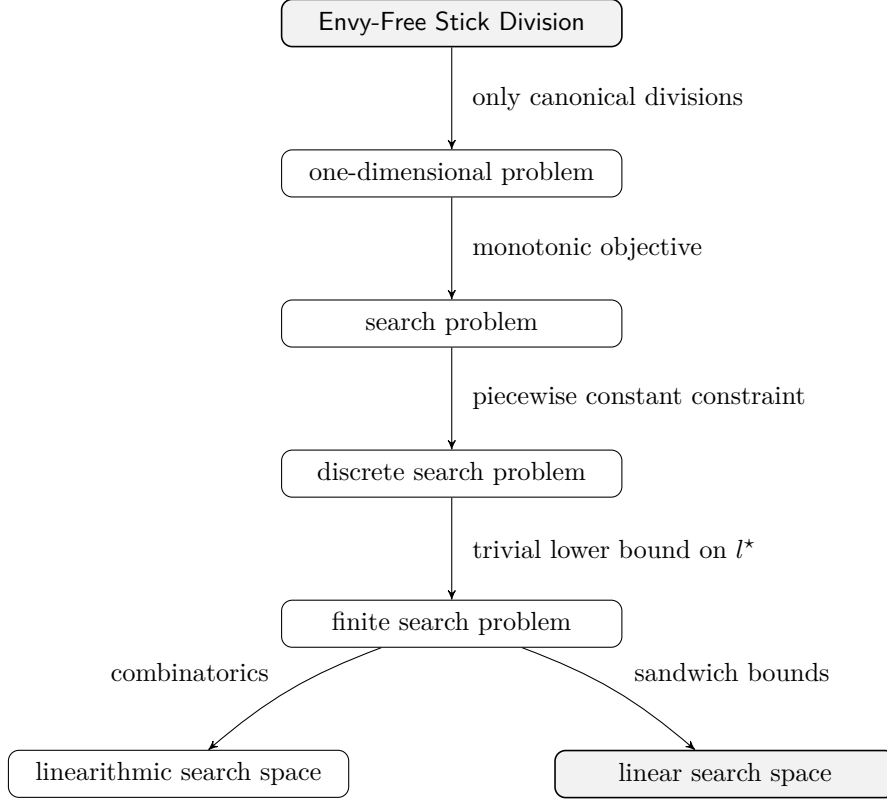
Envy-Free Stick Division

only canonical divisions

one-dimensional problem

monotonic objective

search problem

piecewise constant constraint

discrete search problem

trivial lower bound on $l^\star$

finite search problem

combinatorics

sandwich bounds

linearithmic search space

linear search space